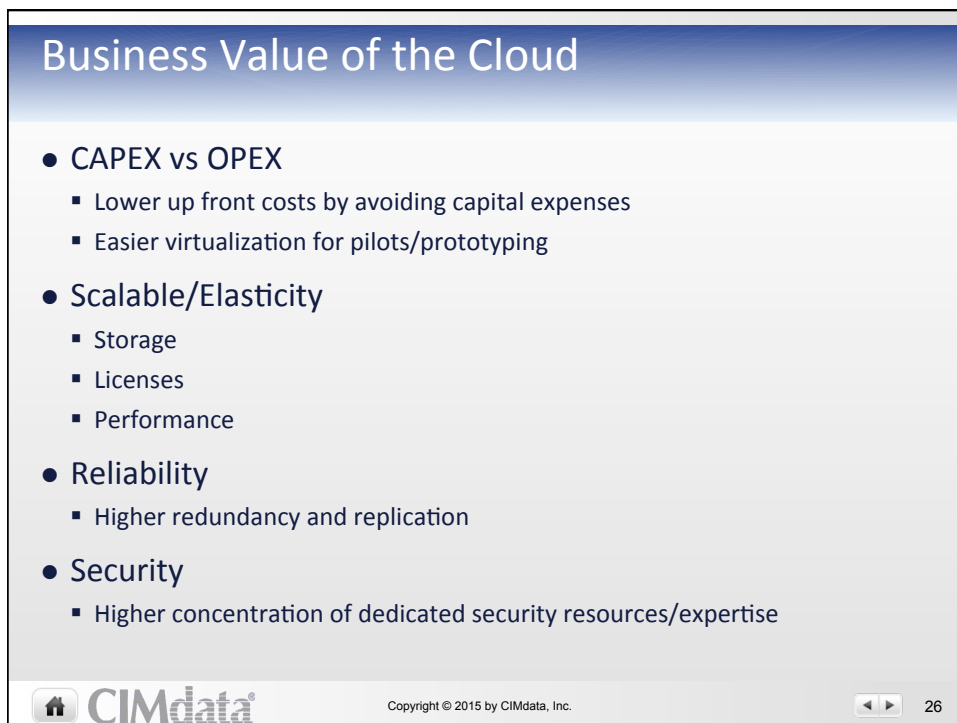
Business Value of the Cloud

- CAPEX vs OPEX
  - Lower up front costs by avoiding capital expenses
  - Easier virtualization for pilots/prototyping
- Scalable/Elasticity
  - Storage
  - Licenses
  - Performance
- Reliability
  - Higher redundancy and replication
- Security
  - Higher concentration of dedicated security resources/expertise

CIMdata®

Copyright © 2015 by CIMdata, Inc.

26